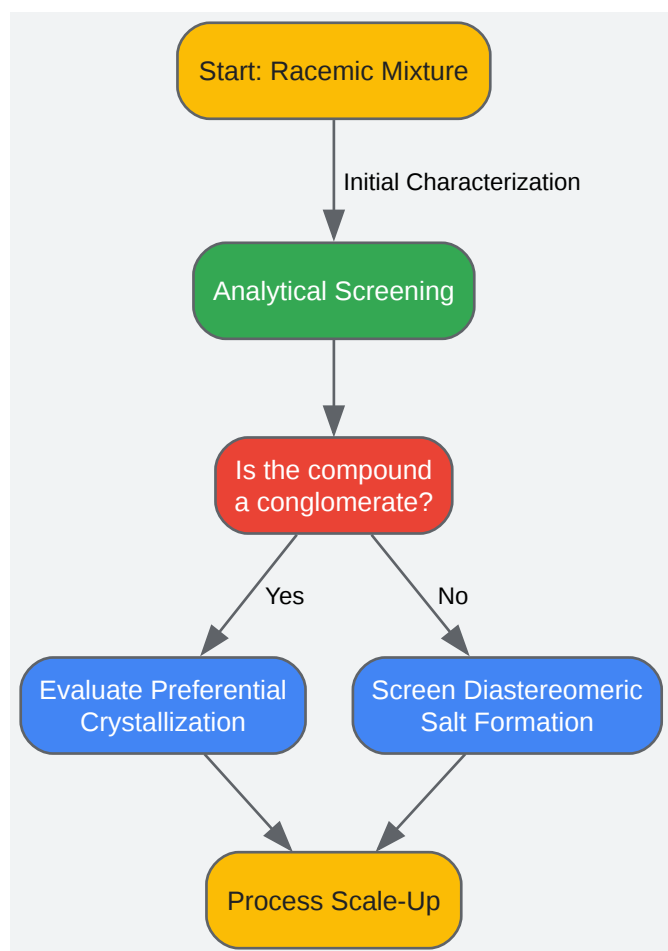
Start: Racemic Mixture

Initial Characterization

Analytical Screening

Is the compound a conglomerate?

Yes

No

Evaluate Preferential Crystallization

Screen Diastereomeric Salt Formation

Process Scale-Up